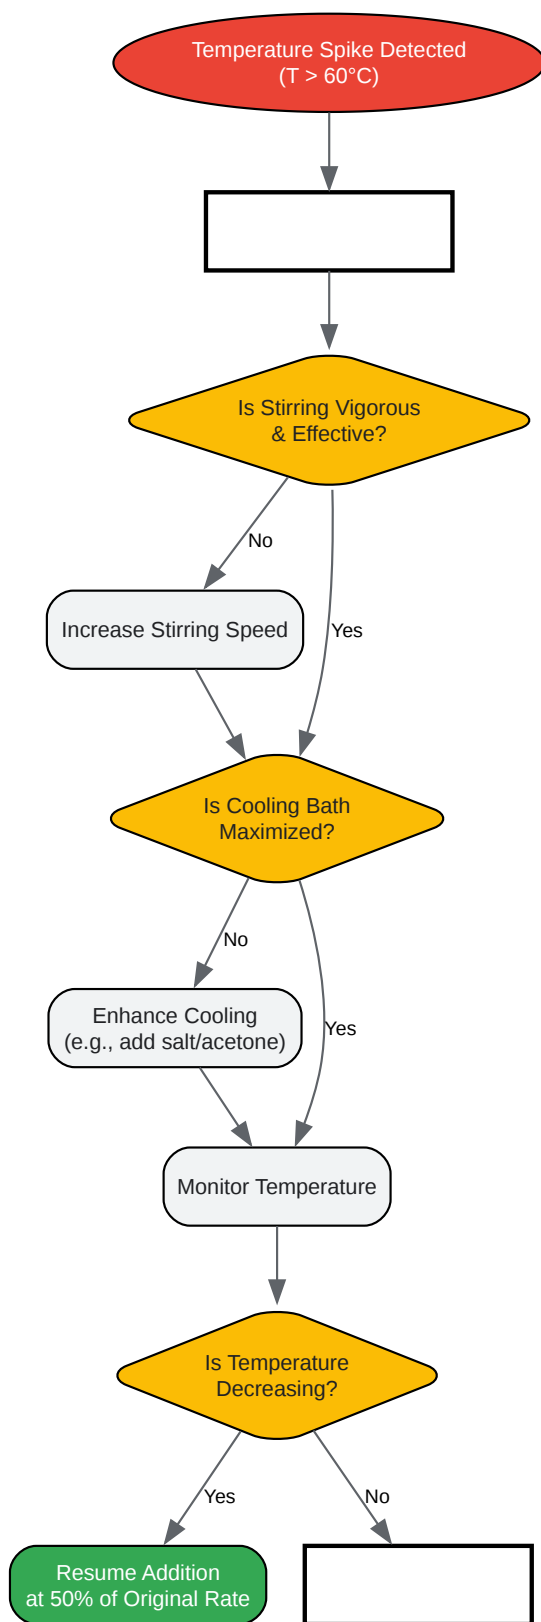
Temperature Spike Detected
(T > 60°C)

Is Stirring Vigorous
& Effective?

No

Yes

Increase Stirring Speed

Is Cooling Bath
Maximized?

No

Yes

Enhance Cooling
(e.g., add salt/acetone)

Monitor Temperature

Is Temperature
Decreasing?

Yes

No

Resume Addition
at 50% of Original Rate